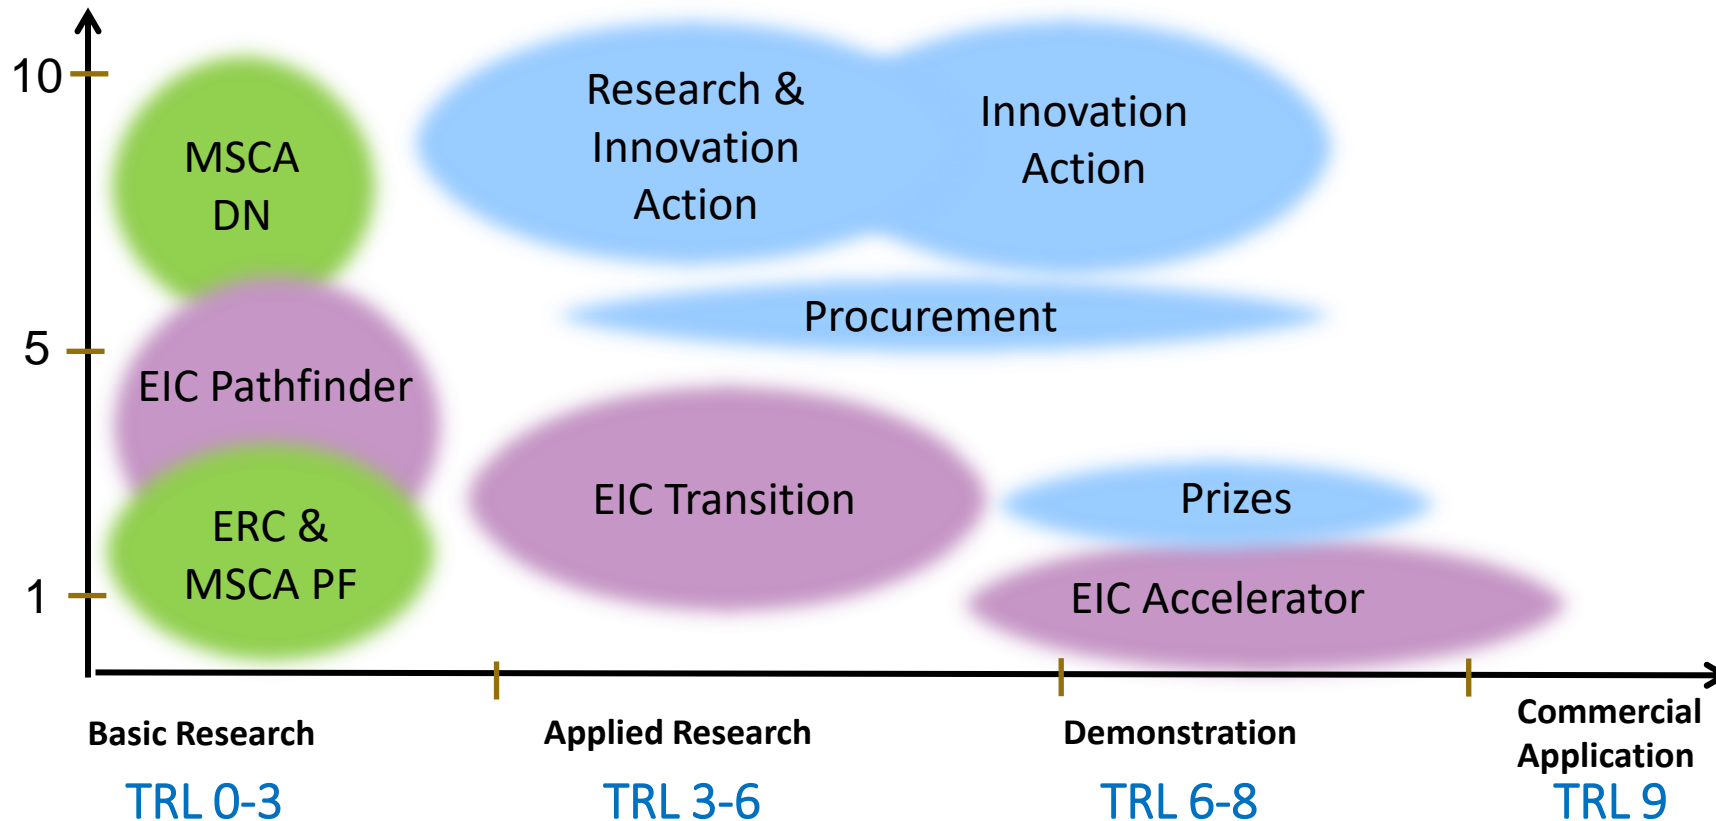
10

5

1

MSCA DN

Research & Innovation Action

Innovation Action

Procurement

EIC Pathfinder

ERC & MSCA PF

EIC Transition

Prizes

EIC Accelerator

Basic Research
TRL 0-3

Applied Research
TRL 3-6

Demonstration
TRL 6-8

Commercial Application
TRL 9